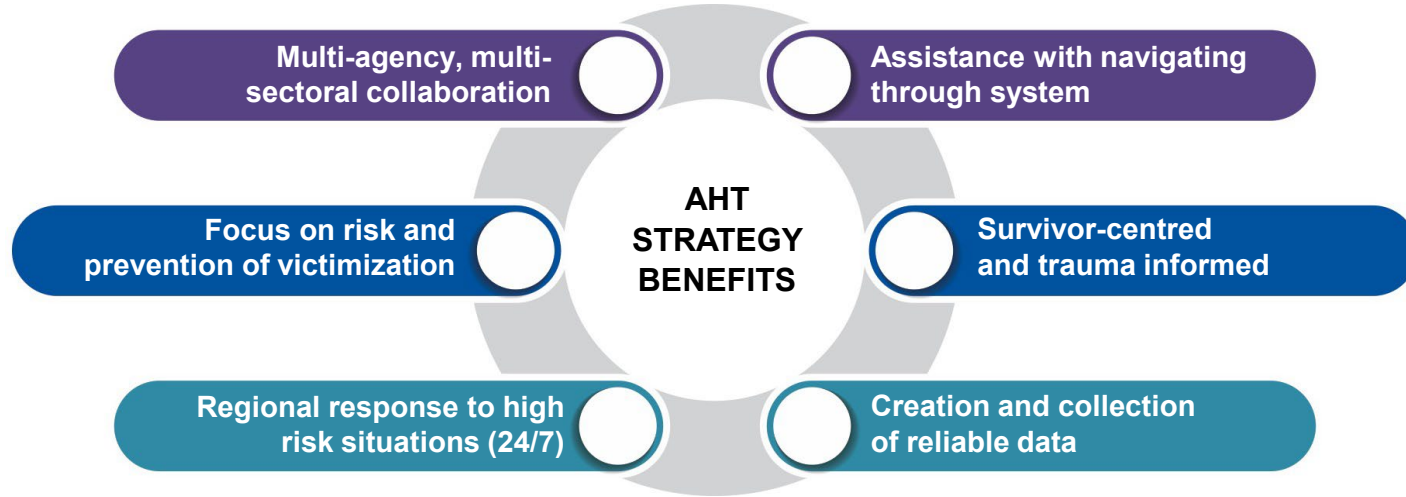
AHT STRATEGY BENEFITS

Multi-agency, multi-sectoral collaboration

Assistance with navigating through system

Focus on risk and prevention of victimization

Survivor-centred and trauma informed

Regional response to high risk situations (24/7)

Creation and collection of reliable data